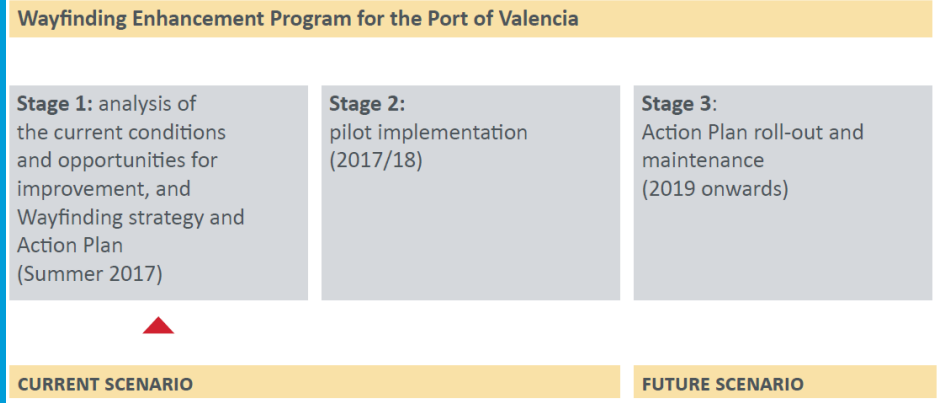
Wayfinding Enhancement Program for the Port of Valencia

Stage 1: analysis of the current conditions and opportunities for improvement, and Wayfinding strategy and Action Plan
(Summer 2017)

Stage 2:
pilot implementation
(2017/18)

Stage 3:
Action Plan roll-out and maintenance
(2019 onwards)

CURRENT SCENARIO

FUTURE SCENARIO